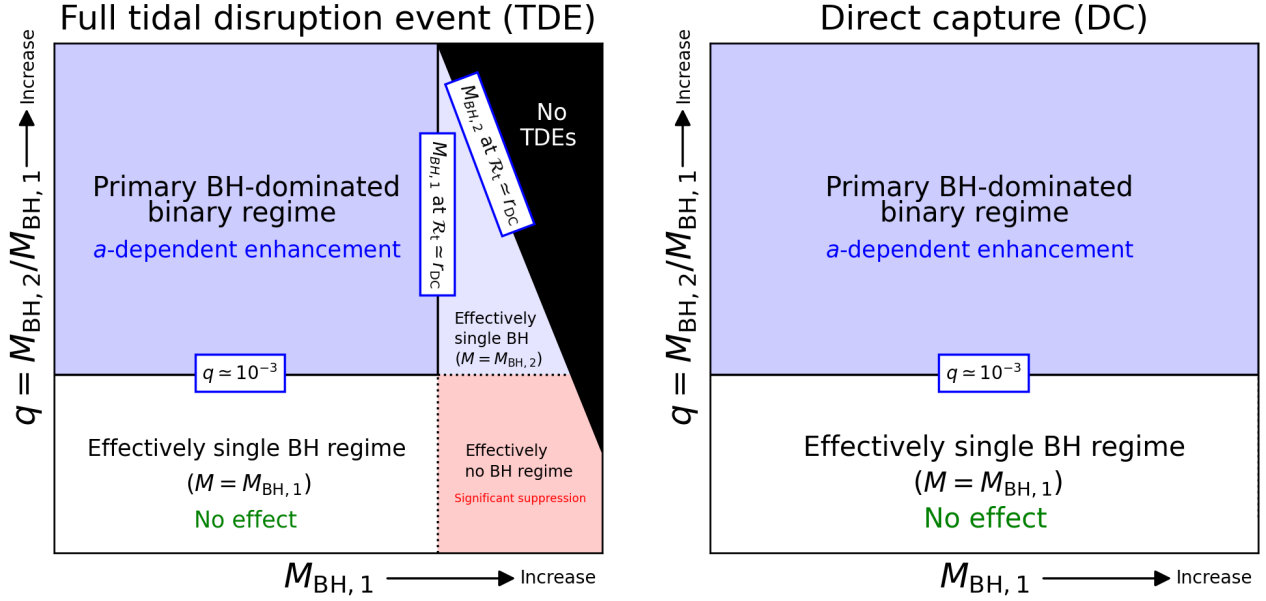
Full tidal disruption event (TDE)

Increase

$q = M_{\rm BH,2}/M_{\rm BH,1}$

Primary BH-dominated binary regime

$a$-dependent enhancement

$M_{BH,1}$ at $\mathcal{R}_t \simeq r_{\rm DC}$

$M_{\rm BH,2}$ at $\mathcal{R}_t \simeq r_{\rm DC}$

No TDEs

Effectively single BH ($M = M_{\rm BH,2}$)

$q \simeq 10^{-3}$

Effectively single BH regime

($M = M_{\rm BH,1}$)

No effect

Effectively no BH regime

Significant suppression

$M_{\rm BH,1}$ Increase

Direct capture (DC)

Increase

$q = M_{\rm BH,2}/M_{\rm BH,1}$

Primary BH-dominated binary regime

$a$-dependent enhancement

$q \simeq 10^{-3}$

Effectively single BH regime

($M = M_{\rm BH,1}$)

No effect

$M_{\rm BH,1}$ Increase